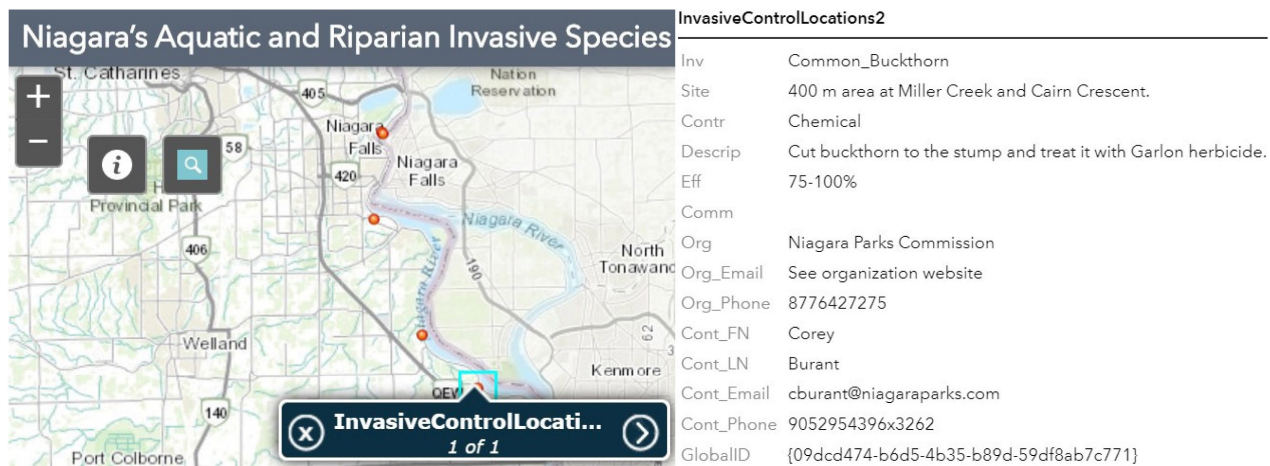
Niagara's Aquatic and Riparian Invasive Species

+
−

St. Catharines
Nation Reservation
405
Niagara Falls
58
Niagara Falls
420
Provincial Park
Niagara River
406
North Tonawand
190
Niagara River
Welland
62
Kenmore
QEW
140
Port Colborne

InvasiveControlLocati...
1 of 1

InvasiveControlLocations2

| | |
|---|---|
| Inv | Common_Buckthorn |
| Site | 400 m area at Miller Creek and Cairn Crescent. |
| Contr | Chemical |
| Descrip | Cut buckthorn to the stump and treat it with Garlon herbicide. |
| Eff | 75-100% |
| Comm | |
| Org | Niagara Parks Commission |
| Org_Email | See organization website |
| Org_Phone | 8776427275 |
| Cont_FN | Corey |
| Cont_LN | Burant |
| Cont_Email | cburant@niagaraparks.com |
| Cont_Phone | 9052954396x3262 |
| GlobalID | {09dcd474-b6d5-4b35-b89d-59df8ab7c771} |